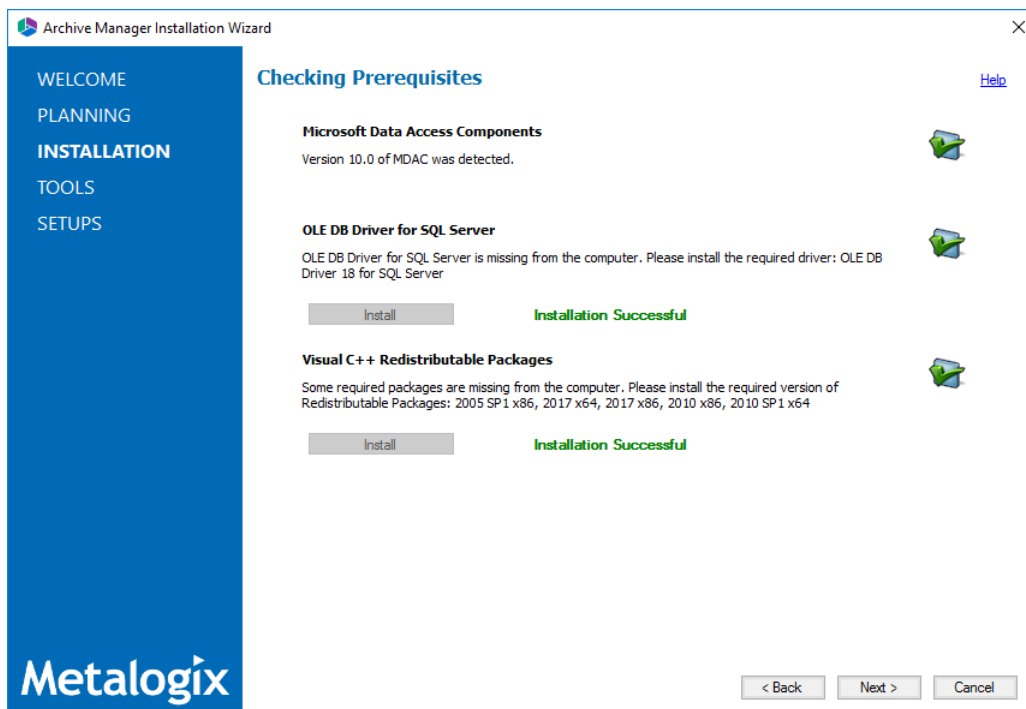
Archive Manager Installation Wizard

WELCOME
PLANNING
INSTALLATION
TOOLS
SETUPS

Checking Prerequisites

Help

Microsoft Data Access Components

Version 10.0 of MDAC was detected.

OLE DB Driver for SQL Server

OLE DB Driver for SQL Server is missing from the computer. Please install the required driver: OLE DB Driver 18 for SQL Server

Install

Installation Successful

Visual C++ Redistributable Packages

Some required packages are missing from the computer. Please install the required version of Redistributable Packages: 2005 SP1 x86, 2017 x64, 2017 x86, 2010 x86, 2010 SP1 x64

Install

Installation Successful

Metalogix

< Back

Next >

Cancel